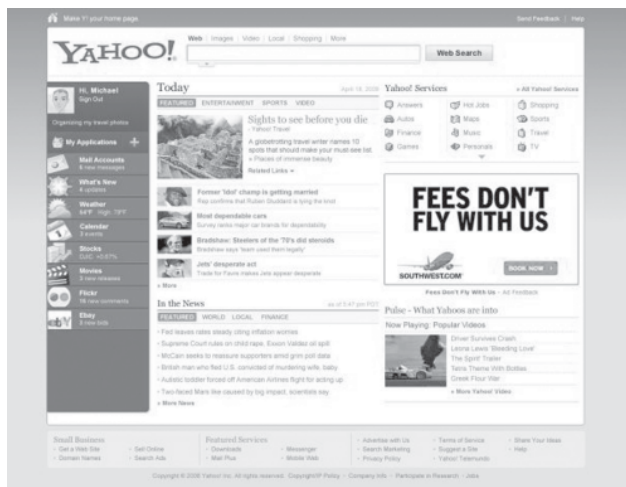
Make Y! your home page

Send Feedback | Help

YAHOO!

Web | Images | Video | Local | Shopping | More

Web Search

Hi, Michael
Sign Out

Organizing my travel photos

My Applications

Mail Accounts
6 new messages

What's New
4 updates

Weather
64°F High 78°F

Calendar
3 events

Stocks
DJIA +0.67%

Movies
3 new releases

Flickr
16 new comments

Ebay
3 new bids

Today

April 18, 2008

FEATURED | ENTERTAINMENT | SPORTS | VIDEO

Sights to see before you die
- Yahoo! Travel
A globetrotting travel writer names 10 spots that should make your must-see list.
» Places of immense beauty
Related Links »

Former 'Idol' champ is getting married
Rep confirms that Ruben Studdard is tying the knot

Most dependable cars
Survey ranks major car brands for dependability

Bradshaw: Steelers of the '70's did steroids
Bradshaw says 'team used them legally'

Jets' desperate act
Trade for Favre makes Jets appear desperate

» More

In the News

as of 5:47 pm PDT

FEATURED | WORLD | LOCAL | FINANCE

· Fed leaves rates steady citing inflation worries
· Supreme Court rules on child rape, Exxon Valdez oil spill
· McCain seeks to reassure supporters amid grim poll data
· British man who fled U.S. convicted of murdering wife, baby
· Autistic toddler forced off American Airlines flight for acting up
· Two-faced Mars like caused by big impact, scientists say
» More News

Yahoo! Services

» All Yahoo! Services

Answers | Hot Jobs | Shopping
Autos | Maps | Sports
Finance | Music | Travel
Games | Personals | TV

FEES DON'T FLY WITH US

SOUTHWEST.COM

BOOK NOW

Fees Don't Fly With Us - Ad Feedback

Pulse - What Yahoos are into

Now Playing: Popular Videos

Driver Survives Crash
Leona Lewis 'Bleeding Love'
The Spirit Trailer
Tetris Theme With Bottles
Creek Flour War
» More Yahoo! Video

Small Business
· Get a Web Site
· Domain Names
· Sell Online
· Search Ads

Featured Services
· Downloads
· Mail Plus
· Messenger
· Mobile Web

· Advertise with Us
· Search Marketing
· Privacy Policy
· Terms of Service
· Suggest a Site
· Yahoo! Telemundo
· Share Your Ideas
· Help

Copyright © 2008 Yahoo! Inc. All rights reserved. Copyright/IP Policy · Company Info · Participate in Research · Jobs